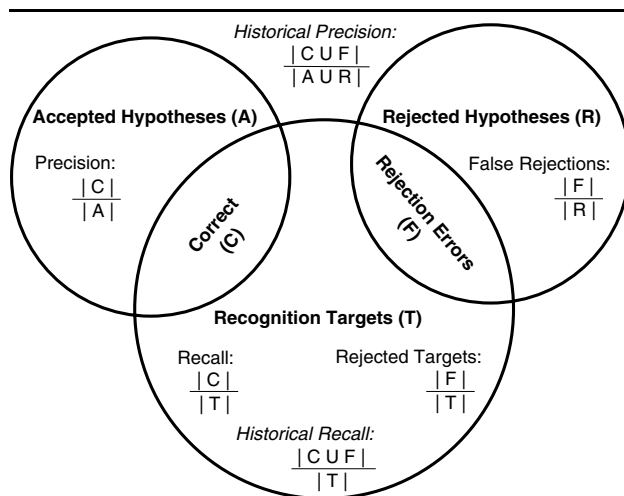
Historical Precision:
$\frac{|C \cup F|}{|A \cup R|}$

Accepted Hypotheses (A)

Rejected Hypotheses (R)

Precision:
$\frac{|C|}{|A|}$

Correct (C)

Rejection Errors (F)

False Rejections:
$\frac{|F|}{|R|}$

Recognition Targets (T)

Recall:
$\frac{|C|}{|T|}$

Rejected Targets:
$\frac{|F|}{|T|}$

Historical Recall:
$\frac{|C \cup F|}{|T|}$